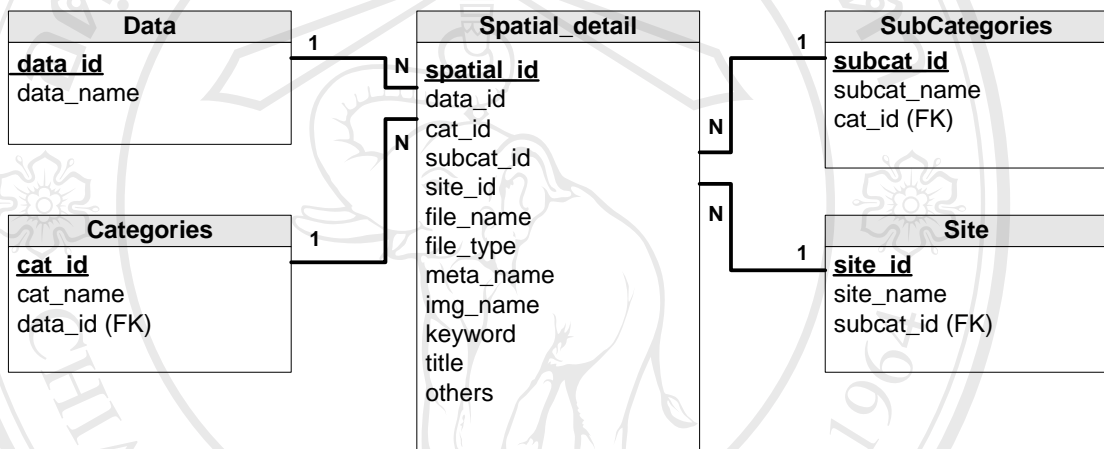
Data
data_id
data_name

1

N

Spatial_detail
spatial_id
data_id
cat_id
subcat_id
site_id
file_name
file_type
meta_name
img_name
keyword
title
others

N

Categories
cat_id
cat_name
data_id (FK)

1

1

N

SubCategories
subcat_id
subcat_name
cat_id (FK)

N

1

Site
site_id
site_name
subcat_id (FK)